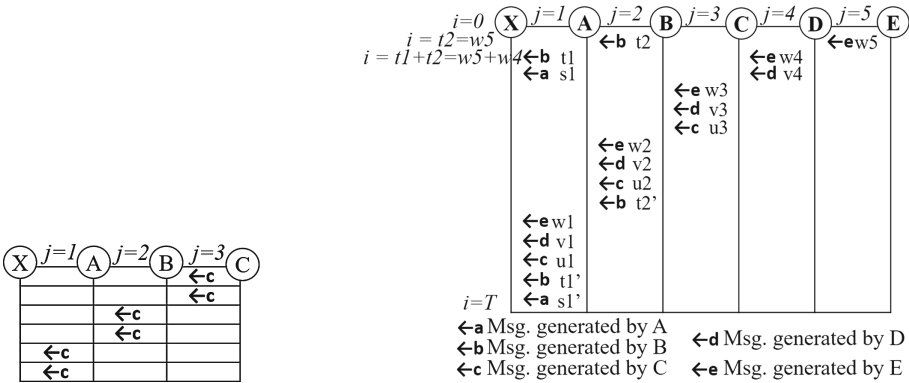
X $j=1$ A $j=2$ B $j=3$ C

| | | |
|---|---|---|
| | | ←c |
| | | ←c |
| | ←c | |
| | ←c | |
| ←c | | |
| ←c | | |

$i=0$ X $j=1$ A $j=2$ B $j=3$ C $j=4$ D $j=5$ E

$i = t2=w5$

$i = t1+t2=w5+w4$

←b t1
←a s1

←b t2

←e w3
←d v3
←c u3

←e w4
←d v4

←e w5

←e w2
←d v2
←c u2
←b t2'

←e w1
←d v1
←c u1
←b t1'
←a s1'

$i=T$

←a Msg. generated by A
←b Msg. generated by B
←c Msg. generated by C
←d Msg. generated by D
←e Msg. generated by E